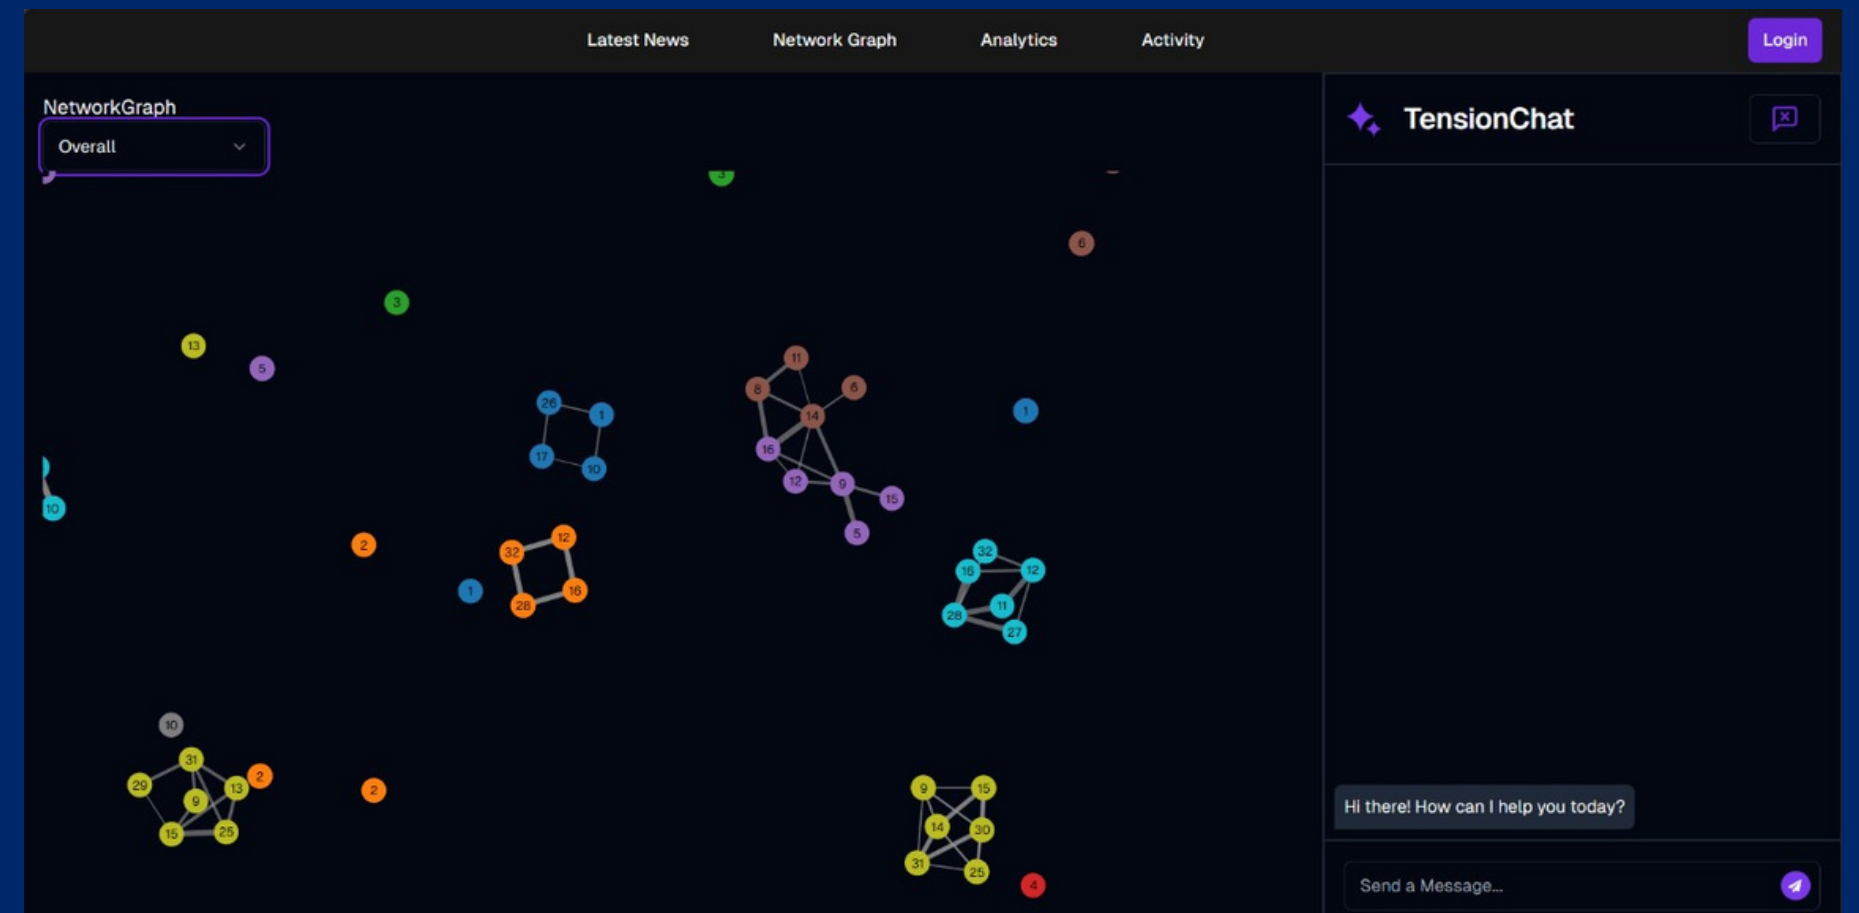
Latest News Network Graph Analytics Activity Login

NetworkGraph

Overall

3

6

3

13

5

11

8

6

14

26

1

1

17

10

16

12

9

15

10

5

2

12

32

32

16

12

1

16

28

11

28

27

10

31

2

29

13

9

15

25

2

9

15

14

30

31

25

4

TensionChat

Hi there! How can I help you today?

Send a Message...